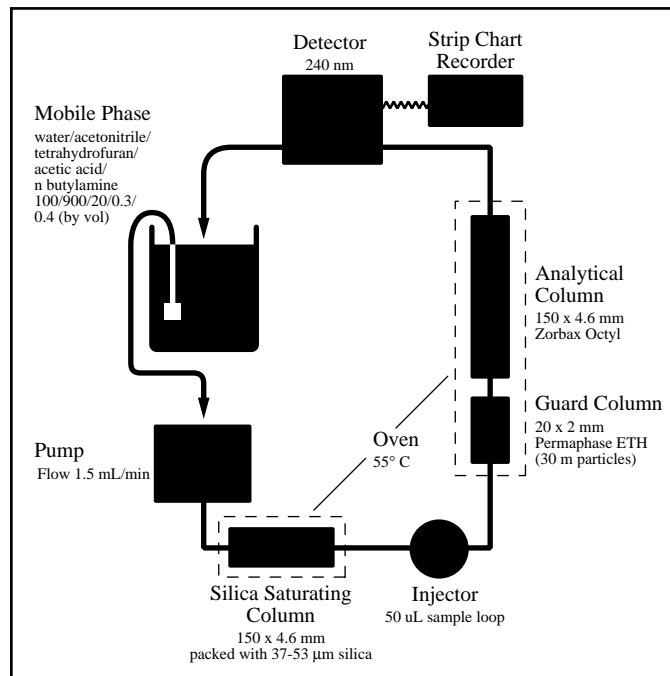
Detector
240 nm

Strip Chart Recorder

Mobile Phase
water/acetonitrile/ tetrahydrofuran/ acetic acid/ n butylamine 100/900/20/0.3/ 0.4 (by vol)

Analytical Column
150 x 4.6 mm
Zorbax Octyl

Guard Column
20 x 2 mm
Permaphase ETH
(30 m particles)

Oven
55° C

Pump
Flow 1.5 mL/min

Silica Saturating Column
150 x 4.6 mm
packed with 37-53 µm silica

Injector
50 uL sample loop